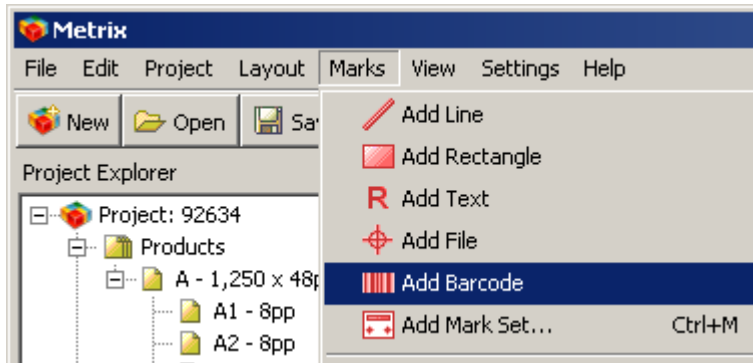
Metrix

File Edit Project Layout Marks View Settings Help

New Open Sa

Project Explorer

Project: 92634
Products
A - 1,250 x 48p
A1 - 8pp
A2 - 8pp

Add Line
Add Rectangle
R Add Text
Add File
Add Barcode
Add Mark Set... Ctrl+M